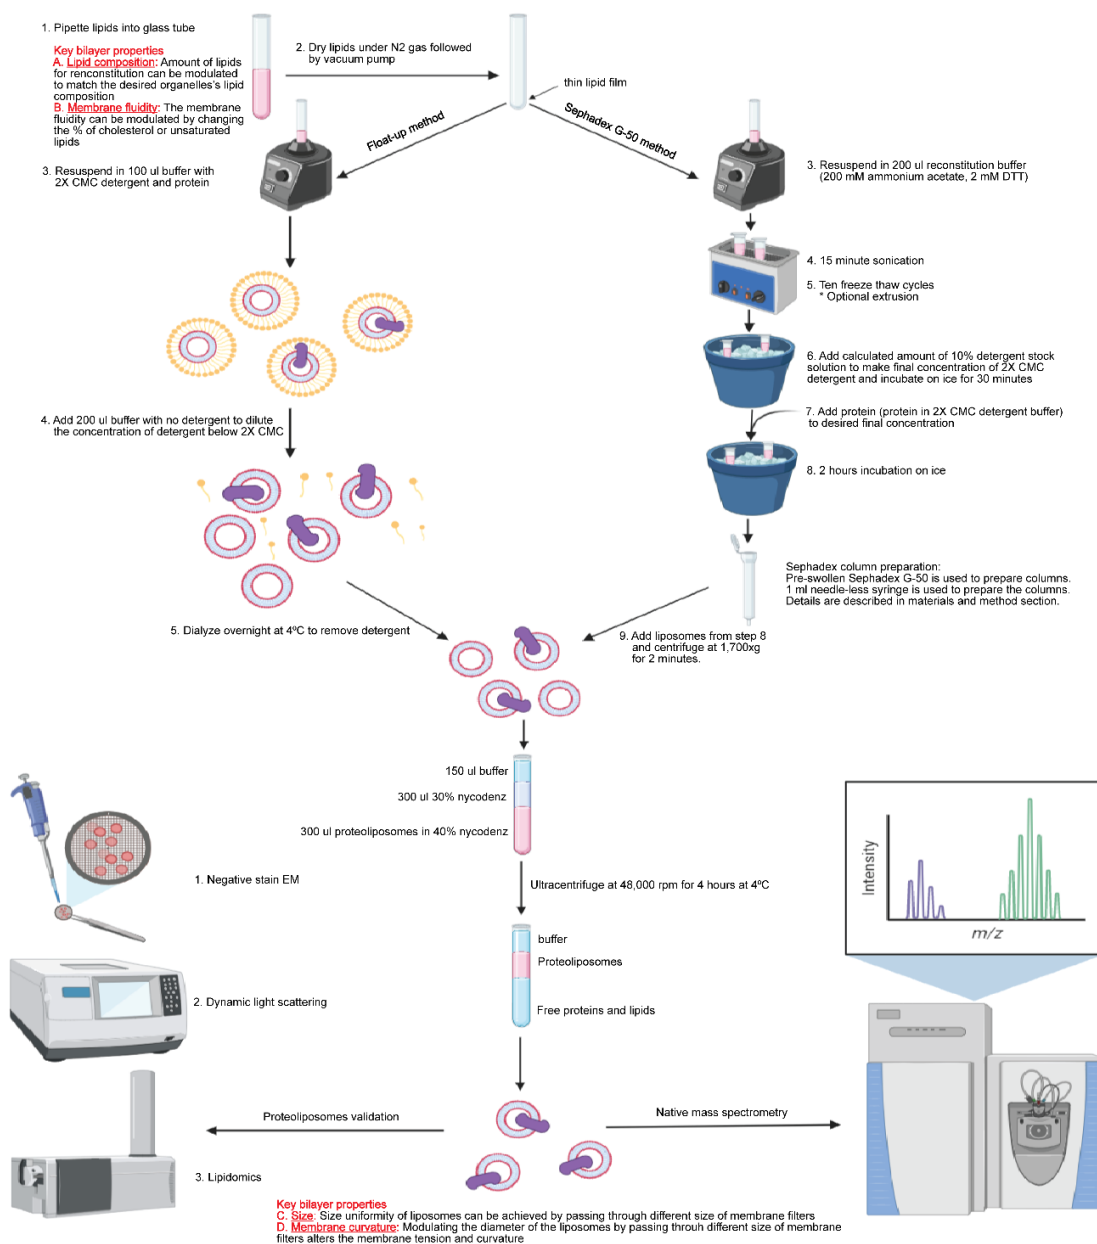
1. Pipette lipids into glass tube

Key bilayer properties
A. Lipid composition: Amount of lipids for renconstitution can be modulated to match the desired organelles's lipid composition
B. Membrane fluidity: The membrane fluidity can be modulated by changing the % of cholesterol or unsaturated lipids

2. Dry lipids under N2 gas followed by vacuum pump

thin lipid film

Float-up method

Sephadex G-50 method

3. Resuspend in 100 ul buffer with 2X CMC detergent and protein

3. Resuspend in 200 ul reconstitution buffer (200 mM ammonium acetate, 2 mM DTT)

4. 15 minute sonication

5. Ten freeze thaw cycles
* Optional extrusion

6. Add calculated amount of 10% detergent stock solution to make final concentration of 2X CMC detergent and incubate on ice for 30 minutes

7. Add protein (protein in 2X CMC detergent buffer) to desired final concentration

8. 2 hours incubation on ice

4. Add 200 ul buffer with no detergent to dilute the concentration of detergent below 2X CMC

Sephadex column preparation:
Pre-swollen Sephadex G-50 is used to prepare columns.
1 ml needle-less syringe is used to prepare the columns.
Details are described in materials and method section.

5. Dialyze overnight at 4ºC to remove detergent

9. Add liposomes from step 8 and centrifuge at 1,700xg for 2 minutes.

150 ul buffer

300 ul 30% nycodenz

300 ul proteoliposomes in 40% nycodenz

1. Negative stain EM

Ultracentrifuge at 48,000 rpm for 4 hours at 4ºC

Intensity

m/z

buffer

Proteoliposomes

2. Dynamic light scattering

Free proteins and lipids

Proteoliposomes validation

Native mass spectrometry

3. Lipidomics

Key bilayer properties
C. Size. Size uniformity of liposomes can be achieved by passing through different size of membrane filters
D. Membrane curvature: Modulating the diameter of the liposomes by passing throuh different size of membrane filters alters the membrane tension and curvature